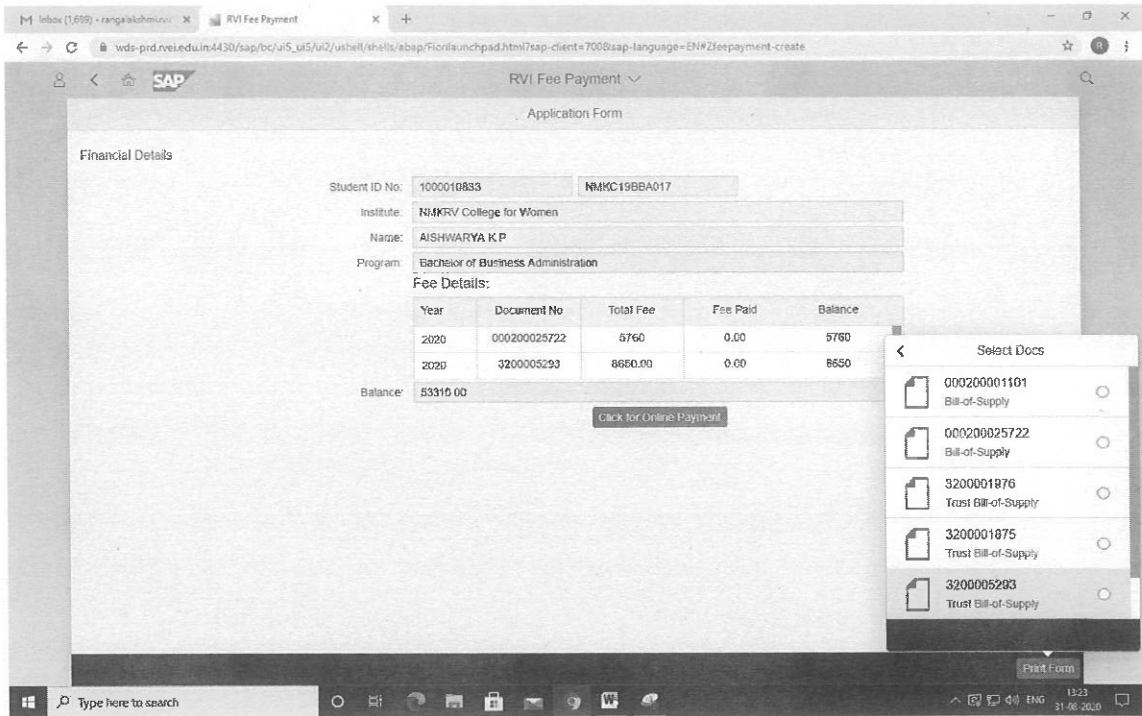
M Inbox (1,699) - rangalakshmirvc × RVI Fee Payment × +

wds-prd.rvei.edu.in:4430/sap/bc/ui5_ui5/ui2/ushell/shells/abap/Fiorilaunchpad.html?sap-client=700&sap-language=EN#Zfeepayment-create

SAP RVI Fee Payment

Application Form

Financial Details

Student ID No: 1000010833 NMKC19BBA017

Institute: NMKRV College for Women

Name: AISHWARYA K P

Program: Bachelor of Business Administration

Fee Details:

| Year | Document No | Total Fee | Fee Paid | Balance |
|---|---|---|---|---|
| 2020 | 000200025722 | 5760 | 0.00 | 5760 |
| 2020 | 3200005293 | 8650.00 | 0.00 | 8650 |

Balance: 53310.00

Click for Online Payment

Select Docs

000200001101
Bill-of-Supply

000200025722
Bill-of-Supply

3200001876
Trust Bill-of-Supply

3200001875
Trust Bill-of-Supply

3200005293
Trust Bill-of-Supply

Print Form

Type here to search

ENG 13:23 31-08-2020